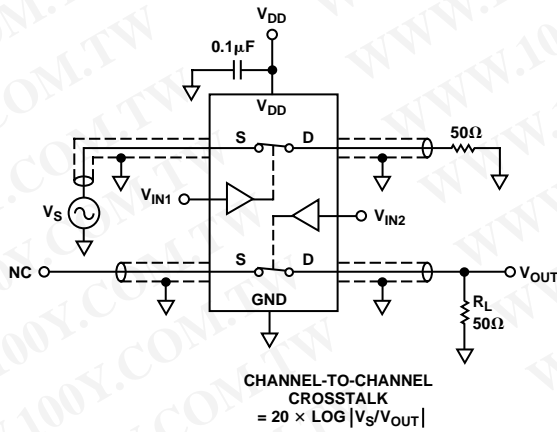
$V_{DD}$

$0.1\mu F$

$V_{DD}$

S

D

$50\Omega$

$V_{IN1}$

$V_{IN2}$

$V_S$

NC

S

D

$V_{OUT}$

GND

$R_L$
$50\Omega$

CHANNEL-TO-CHANNEL
CROSSTALK
$= 20 \times \text{LOG} |V_S/V_{OUT}|$

WWW.100Y.COM.TW